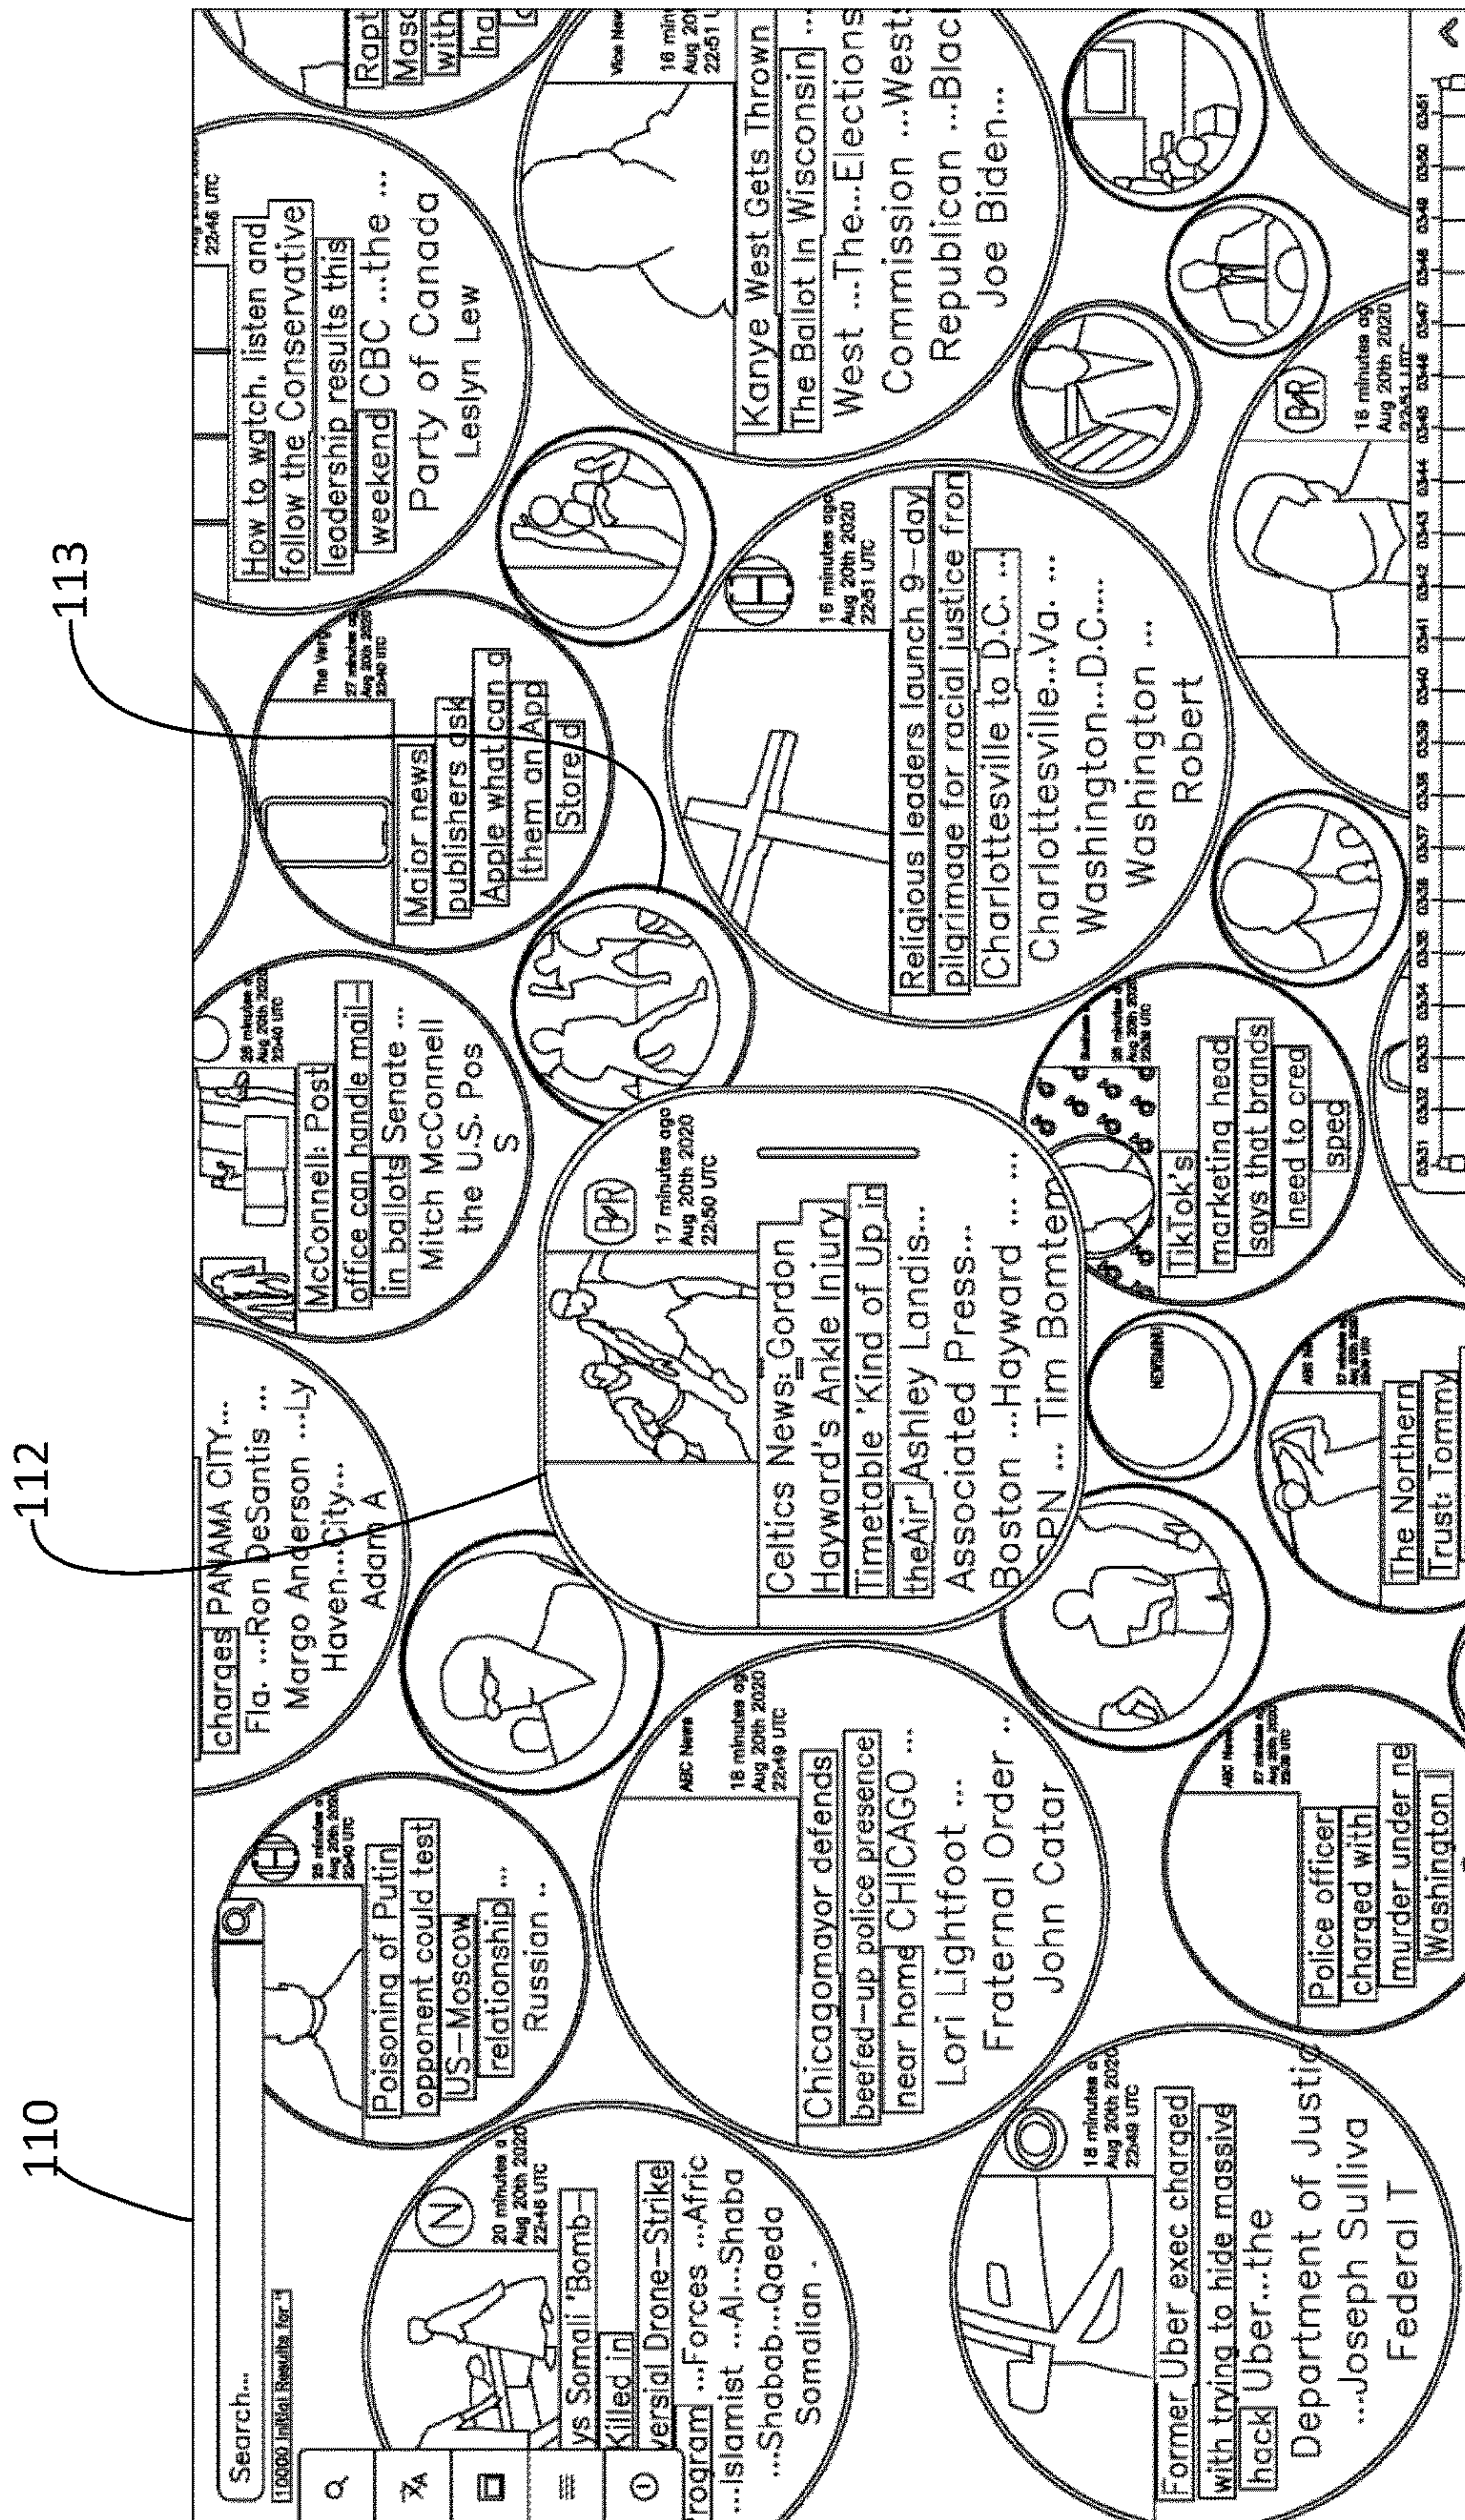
110

112

113

Search...

10000 Initial Results for "

ys Somali 'Bomb– Killed in versial Drone–Strike rogram ...Forces ...Afric ...Islamist ...Al...Shaba ...Shabab...Qaeda Somalian .

20 minutes a Aug 20th 2020 22:46 UTC

Poisoning of Putin opponent could test US–Moscow relationship ... Russian ..

25 minutes a Aug 20th 2020 22:40 UTC

Former Uber exec charged with trying to hide massive hack Uber...the Department of Justic ...Joseph Sulliva Federal T

18 minutes a Aug 20th 2020 22:48 UTC

Chicagomayor defends beefed–up police presence near home CHICAGO ... Lori Lightfoot ... Fraternal Order .. John Catar

ABC News 18 minutes ago Aug 20th 2020 22:49 UTC

Police officer charged with murder under ne Washington

ABC News 27 minutes ago Aug 20th 2020 22:38 UTC

charges PANAMA CITY... Fla. ...Ron DeSantis ... Margo Anderson ...Ly Haven...City... Adam A

Celtics News: Gordon Hayward's Ankle Injury Timetable 'Kind of Up in theAir' Ashley Landis... Associated Press... Boston ...Hayward ... ... SPN ... Tim Bomtem

17 minutes ago Aug 20th 2020 22:50 UTC

The Northern Trust: Tommy

ABC News 27 minutes ago Aug 20th 2020 22:38 UTC

NEWSMAX

McConnell: Post office can handle mail–in ballots Senate ... Mitch McConnell the U.S. Pos S

25 minutes ago Aug 20th 2020 22:40 UTC

TikTok's marketing head says that brands need to crea spec

25 minutes ago Aug 20th 2020

Major news publishers ask Apple what can a them an App Store d

The Verge 27 minutes ago Aug 20th 2020 22:40 UTC

Religious leaders launch 9–day pilgrimage for racial justice fron Charlottesville to D.C. ... Charlottesville...Va. ... Washington...D.C.... Washington ... Robert

16 minutes ago Aug 20th 2020 22:51 UTC

How to watch, listen and follow the Conservative leadership results this weekend CBC ...the ... Party of Canada Leslyn Lew

22:46 UTC

Kanye West Gets Thrown The Ballot In Wisconsin ... West ...The...Elections Commission ...West: Republican ...Blac Joe Biden...

Vice News 16 minutes Aug 20th 22:51 U

16 minutes ago Aug 20th 2020 22:51 UTC

Rapt Masc with ha

03:31 03:32 03:33 03:34 03:35 03:36 03:37 03:38 03:39 03:40 03:41 03:42 03:43 03:44 03:45 03:46 03:47 03:48 03:49 03:50 03:51